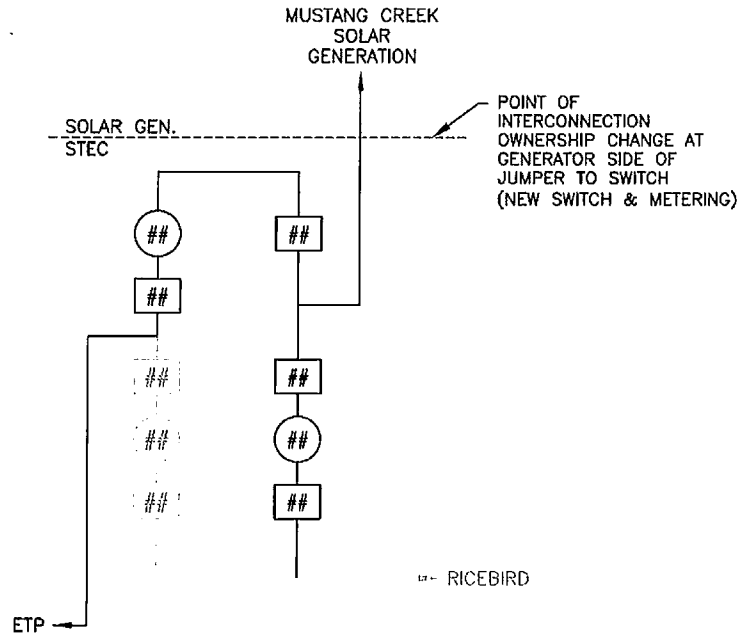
MUSTANG CREEK
SOLAR
GENERATION

POINT OF INTERCONNECTION OWNERSHIP CHANGE AT GENERATOR SIDE OF JUMPER TO SWITCH (NEW SWITCH & METERING)

SOLAR GEN.
STEC

##

##

##

##

##

##

##

##

##

RICEBIRD

ETP